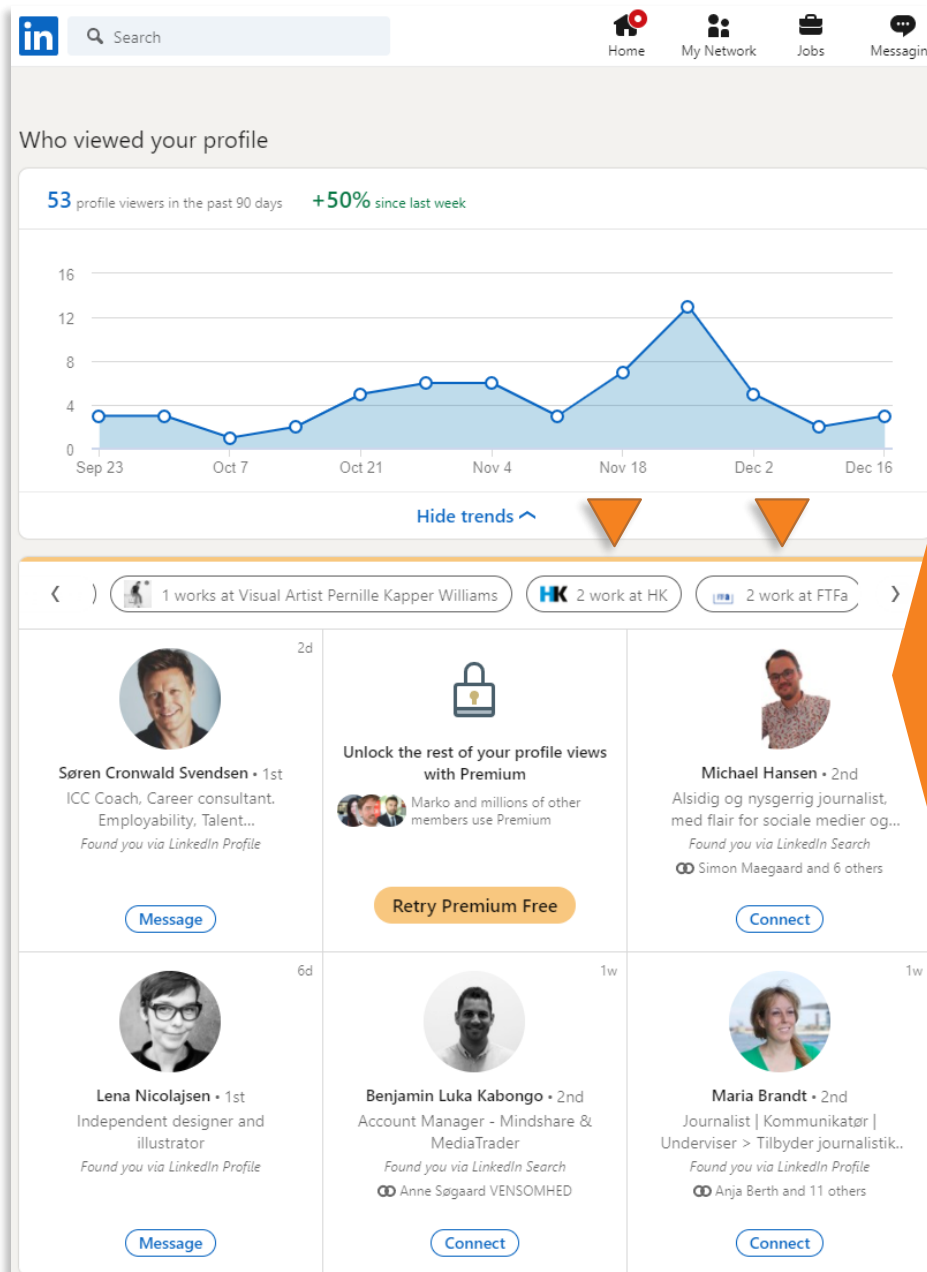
in Search

Home My Network Jobs Messagin

Who viewed your profile

53 profile viewers in the past 90 days +50% since last week

16
12
8
4
0
Sep 23 Oct 7 Oct 21 Nov 4 Nov 18 Dec 2 Dec 16

Hide trends

1 works at Visual Artist Pernille Kapper Williams HK 2 work at HK 2 work at FTFa

2d
Søren Cronwald Svendsen • 1st
ICC Coach, Career consultant, Employability, Talent...
Found you via LinkedIn Profile
Message

Unlock the rest of your profile views with Premium
Marko and millions of other members use Premium
Retry Premium Free

Michael Hansen • 2nd
Alsidig og nysgerrig journalist, med flair for sociale medier og...
Found you via LinkedIn Search
Simon Maegaard and 6 others
Connect

6d
Lena Nicolajsen • 1st
Independent designer and illustrator
Found you via LinkedIn Profile
Message

1w
Benjamin Luka Kabongo • 2nd
Account Manager - Mindshare & MediaTrader
Found you via LinkedIn Search
Anne Søgaard VENSOMHED
Connect

1w
Maria Brandt • 2nd
Journalist | Kommunikatør | Underviser > Tilbyder journalistik..
Found you via LinkedIn Profile
Anja Berth and 11 others
Connect